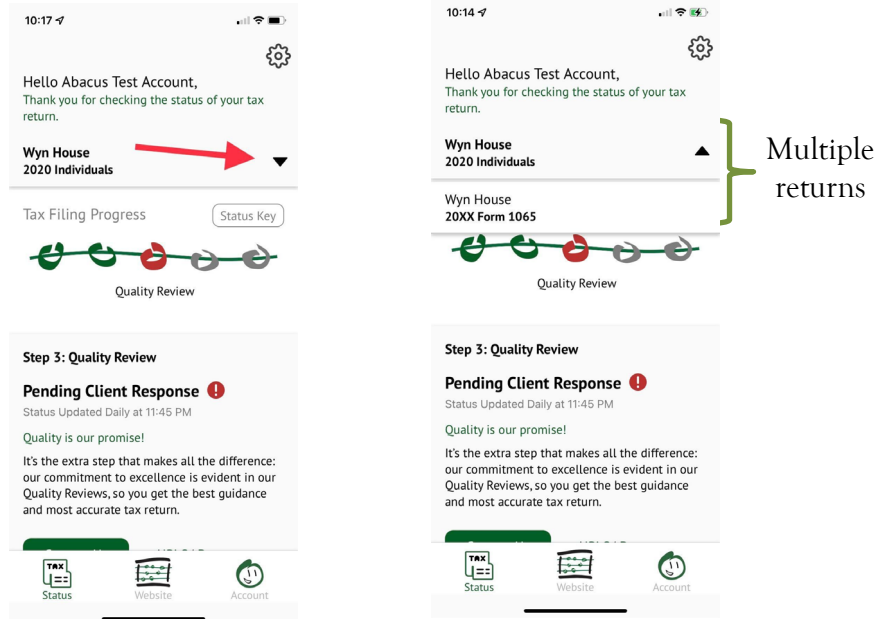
10:17

Hello Abacus Test Account,
Thank you for checking the status of your tax return.

Wyn House
2020 Individuals

Tax Filing Progress
Status Key

Quality Review

Step 3: Quality Review

Pending Client Response
Status Updated Daily at 11:45 PM

Quality is our promise!

It's the extra step that makes all the difference: our commitment to excellence is evident in our Quality Reviews, so you get the best guidance and most accurate tax return.

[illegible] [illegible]

TAX
Status
Website
Account

10:14

Hello Abacus Test Account,
Thank you for checking the status of your tax return.

Wyn House
2020 Individuals

Wyn House
20XX Form 1065

Multiple returns

Quality Review

Step 3: Quality Review

Pending Client Response
Status Updated Daily at 11:45 PM

Quality is our promise!

It's the extra step that makes all the difference: our commitment to excellence is evident in our Quality Reviews, so you get the best guidance and most accurate tax return.

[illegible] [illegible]

TAX
Status
Website
Account